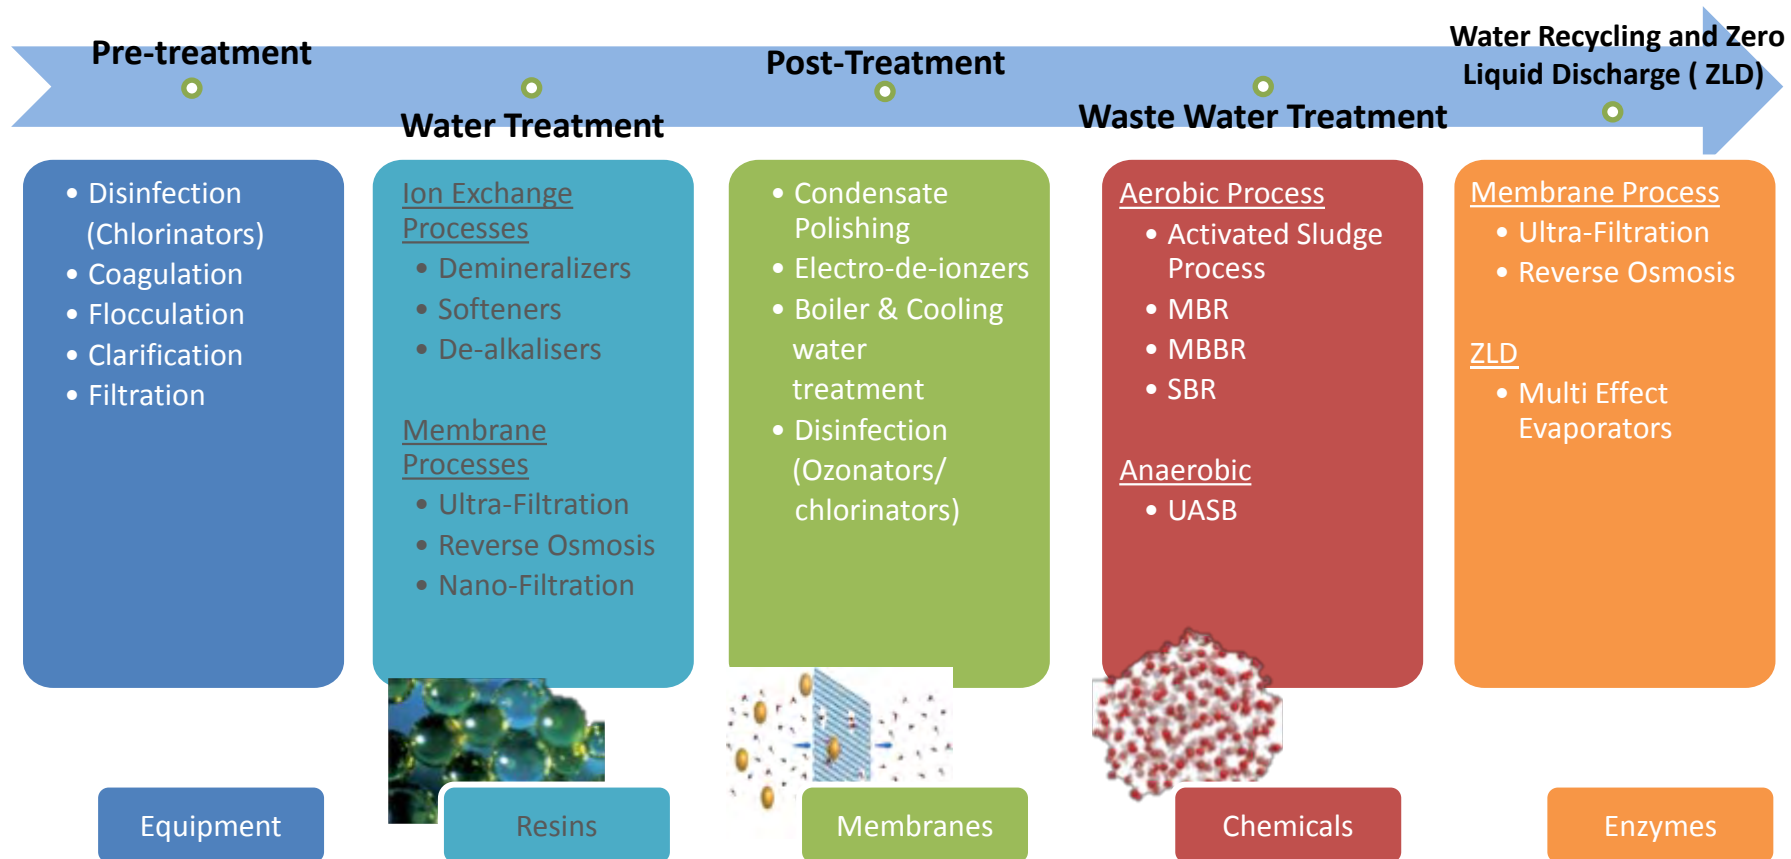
Pre-treatment

Water Treatment

Post-Treatment

Waste Water Treatment

Water Recycling and Zero Liquid Discharge ( ZLD)

• Disinfection (Chlorinators)
• Coagulation
• Flocculation
• Clarification
• Filtration

Ion Exchange Processes
• Demineralizers
• Softeners
• De-alkalisers

Membrane Processes
• Ultra-Filtration
• Reverse Osmosis
• Nano-Filtration

• Condensate Polishing
• Electro-de-ionzers
• Boiler & Cooling water treatment
• Disinfection (Ozonators/ chlorinators)

Aerobic Process
• Activated Sludge Process
• MBR
• MBBR
• SBR

Anaerobic
• UASB

Membrane Process
• Ultra-Filtration
• Reverse Osmosis

ZLD
• Multi Effect Evaporators

Equipment

Resins

Membranes

Chemicals

Enzymes